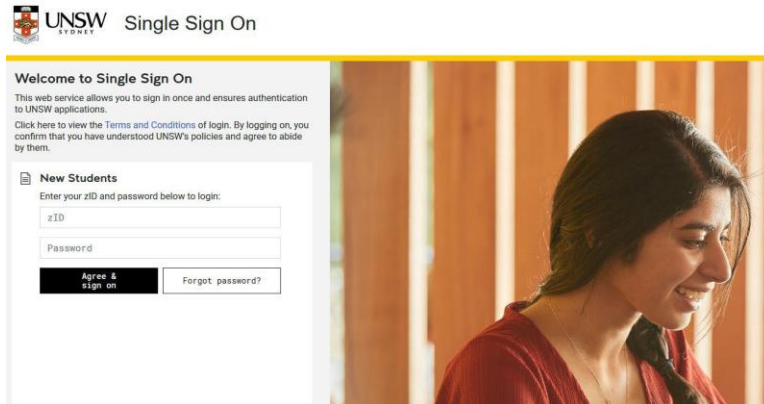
UNSW SYDNEY Single Sign On

Welcome to Single Sign On

This web service allows you to sign in once and ensures authentication to UNSW applications.

Click here to view the Terms and Conditions of login. By logging on, you confirm that you have understood UNSW's policies and agree to abide by them.

New Students

Enter your zID and password below to login:

zID

Password

Agree & sign on

Forgot password?